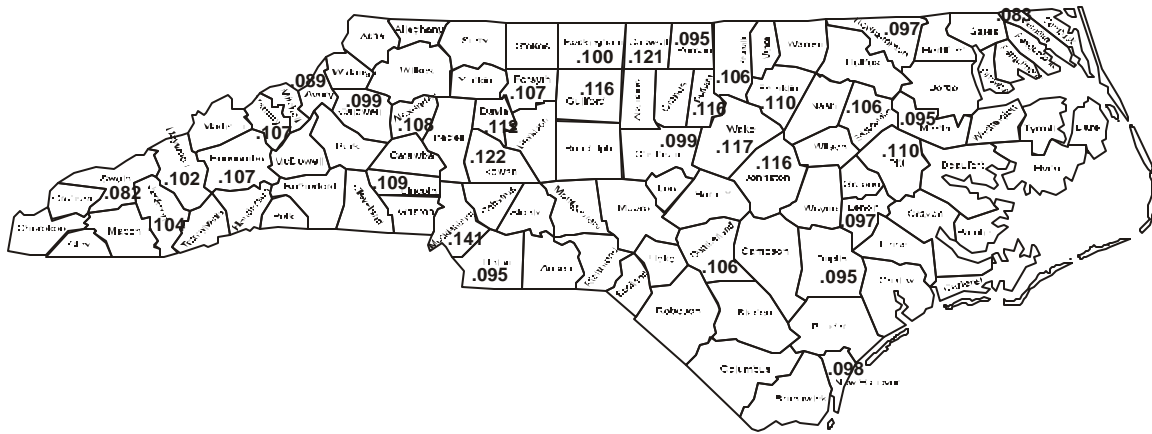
Ashe
Alleghany
Surry
Stokes
Rockingham
.100
Caswell
.121
.095
Person
Vance
Warren
.097
Gates
.083
Wilkes
Watauga
.089
Avery
.099
Caldwell
Yadkin
Forsyth
.107
.116
Guilford
Alamance
Orange
Durham
.116
.106
Franklin
.110
Nash
.106
Hertford
Bertie
Mitchell
Yancey
.107
Madison
.108
Alexander
Iredell
Davie
.118
Davidson
Randolph
Chatham
.099
Wake
.117
Edgecombe
.095
Martin
Washington
Tyrrell
Dare
Haywood
Buncombe
.102
.107
McDowell
Burke
Catawba
.122
Rowan
.116
Johnston
Wilson
.110
Pitt
Beaufort
Hyde
Swain
.082
Graham
Jackson
Henderson
Rutherford
.109
Lincoln
Gaston
Cabarrus
Stanly
Montgomery
Moore
Lee
Harnett
Wayne
Greene
Lenoir
.097
Craven
Pamlico
Cherokee
Clay
Macon
.104
Transylvania
Polk
Cleveland
Mecklenburg
.141
Union
.095
Anson
Richmond
Scotland
Hoke
Cumberland
.106
Sampson
Duplin
.095
Jones
Onslow
Carteret
Robeson
Bladen
Pender
Columbus
.098
New Hanover
Brunswick